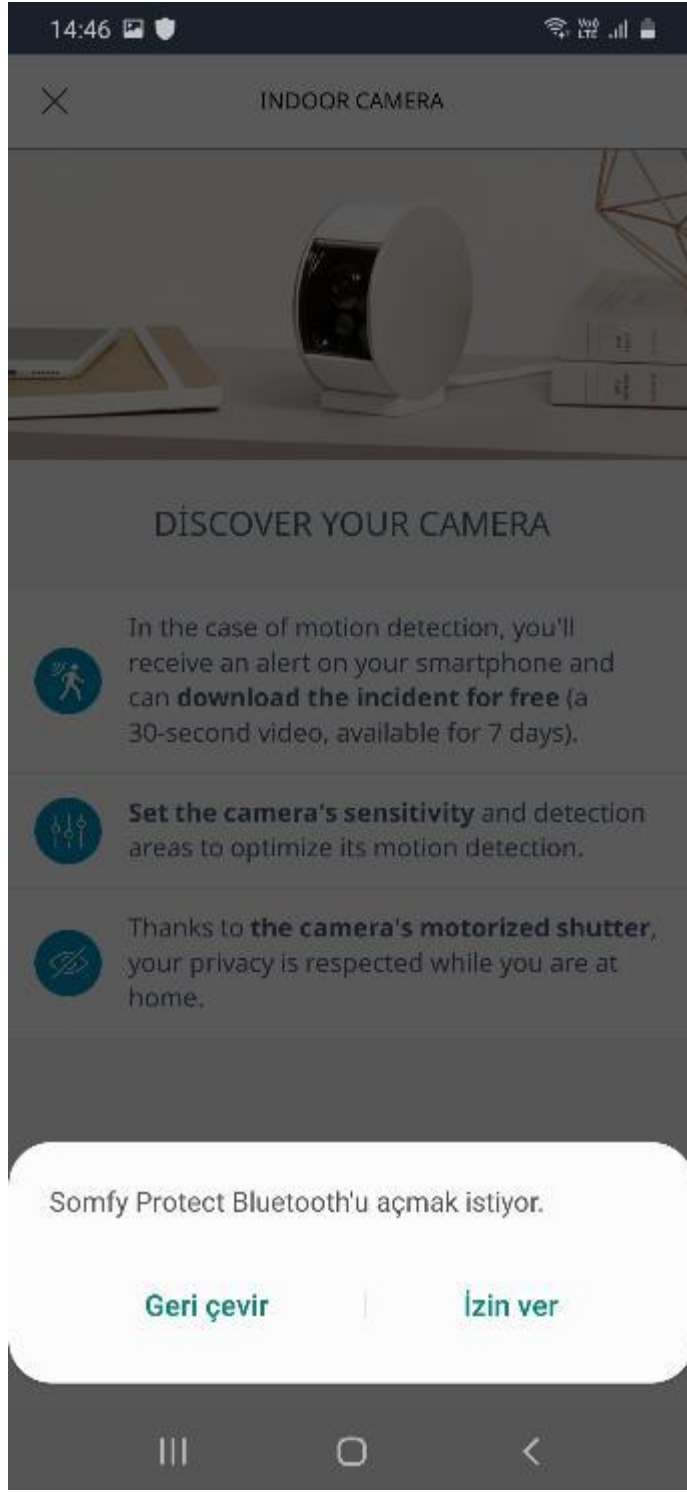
14:46

INDOOR CAMERA

DİSCOVER YOUR CAMERA

In the case of motion detection, you'll receive an alert on your smartphone and can **download the incident for free** (a 30-second video, available for 7 days).

**Set the camera's sensitivity** and detection areas to optimize its motion detection.

Thanks to **the camera's motorized shutter**, your privacy is respected while you are at home.

Somfy Protect Bluetooth'u açmak istiyor.

Geri çevir

İzin ver